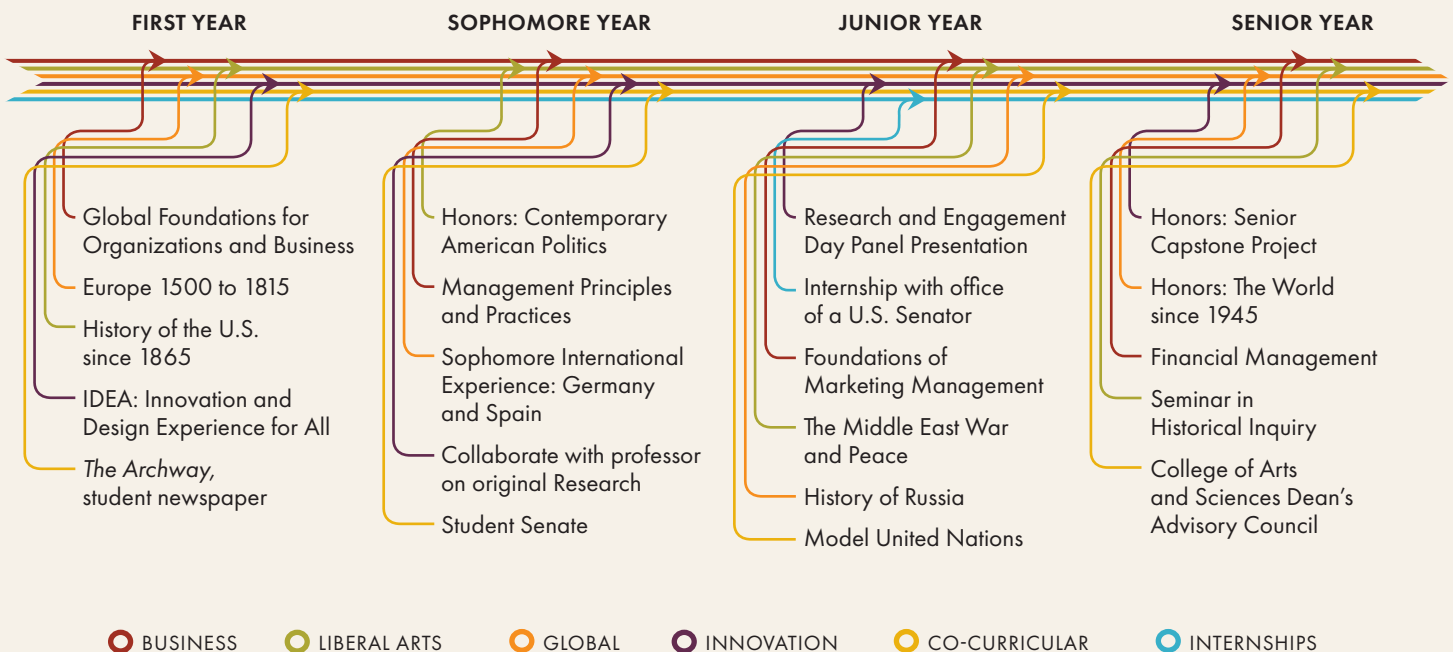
FIRST YEAR

Global Foundations for Organizations and Business

Europe 1500 to 1815

History of the U.S. since 1865

IDEA: Innovation and Design Experience for All

*The Archway*, student newspaper

SOPHOMORE YEAR

Honors: Contemporary American Politics

Management Principles and Practices

Sophomore International Experience: Germany and Spain

Collaborate with professor on original Research

Student Senate

JUNIOR YEAR

Research and Engagement Day Panel Presentation

Internship with office of a U.S. Senator

Foundations of Marketing Management

The Middle East War and Peace

History of Russia

Model United Nations

SENIOR YEAR

Honors: Senior Capstone Project

Honors: The World since 1945

Financial Management

Seminar in Historical Inquiry

College of Arts and Sciences Dean's Advisory Council

BUSINESS LIBERAL ARTS GLOBAL INNOVATION CO-CURRICULAR INTERNSHIPS